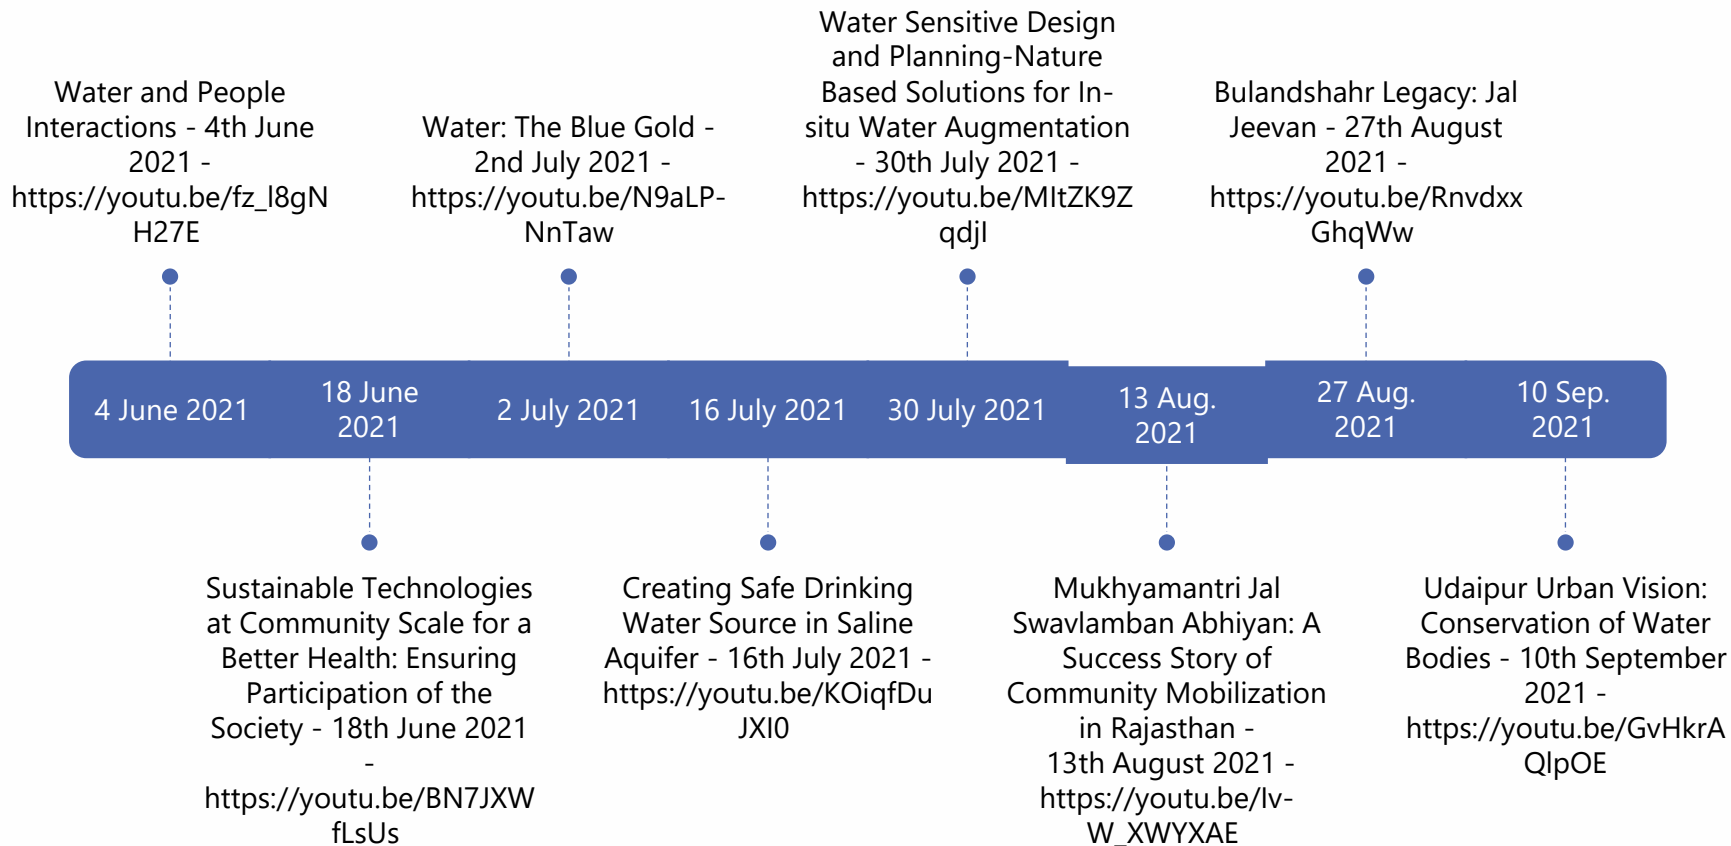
Water and People Interactions - 4th June 2021 - https://youtu.be/fz_l8gNH27E

Water: The Blue Gold - 2nd July 2021 - https://youtu.be/N9aLP-NnTaw

Water Sensitive Design and Planning-Nature Based Solutions for In-situ Water Augmentation - 30th July 2021 - https://youtu.be/MItZK9Zqdjl

Bulandshahr Legacy: Jal Jeevan - 27th August 2021 - https://youtu.be/RnvdxxGhqWw

4 June 2021

18 June 2021

2 July 2021

16 July 2021

30 July 2021

13 Aug. 2021

27 Aug. 2021

10 Sep. 2021

Sustainable Technologies at Community Scale for a Better Health: Ensuring Participation of the Society - 18th June 2021 - https://youtu.be/BN7JXWfLsUs

Creating Safe Drinking Water Source in Saline Aquifer - 16th July 2021 - https://youtu.be/KOiqfDuJXI0

Mukhyamantri Jal Swavlamban Abhiyan: A Success Story of Community Mobilization in Rajasthan - 13th August 2021 - https://youtu.be/Iv-W_XWYXAE

Udaipur Urban Vision: Conservation of Water Bodies - 10th September 2021 - https://youtu.be/GvHkrAQlpOE